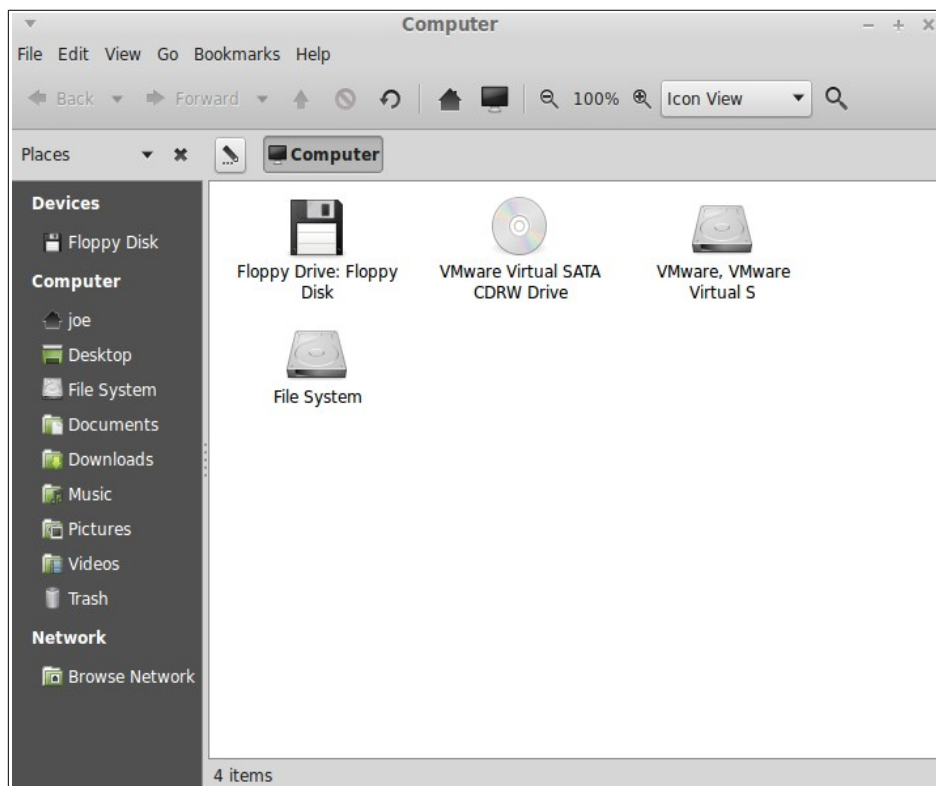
Computer

File Edit View Go Bookmarks Help

Back Forward 100% Icon View

Places Computer

Devices

Floppy Disk

Computer

joe

Desktop

File System

Documents

Downloads

Music

Pictures

Videos

Trash

Network

Browse Network

Floppy Drive: Floppy Disk

VMware Virtual SATA CDRW Drive

VMware, VMware Virtual S

File System

4 items